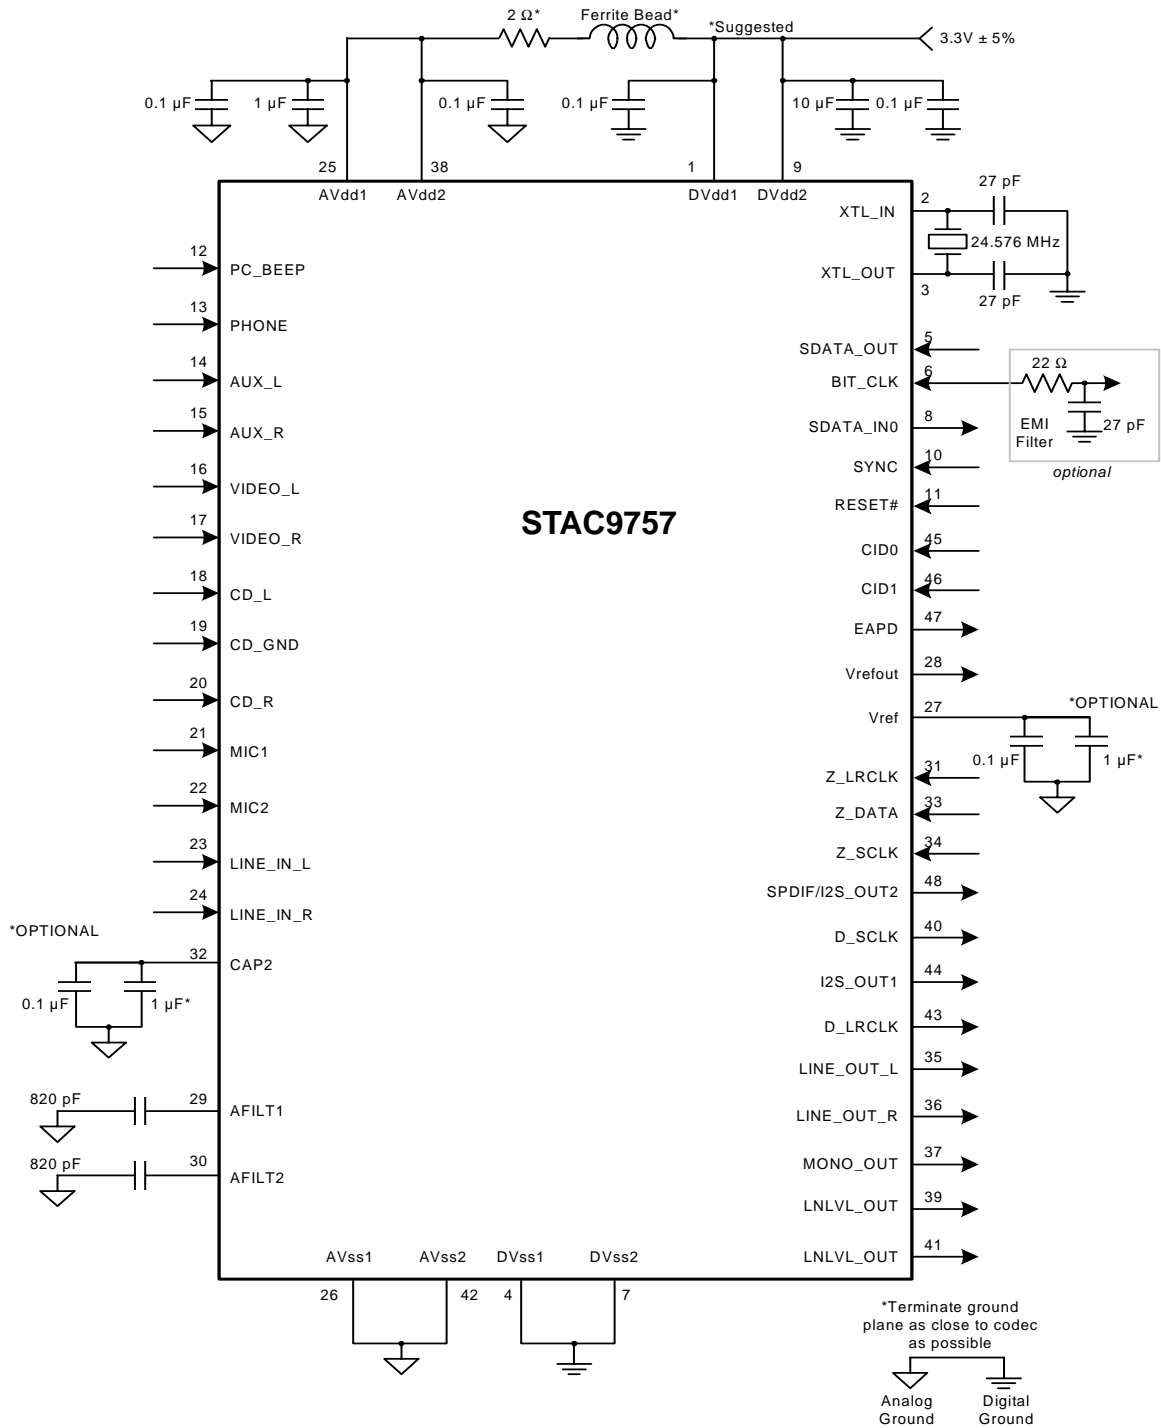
2 Ω*
Ferrite Bead*
*Suggested
3.3V ± 5%

0.1 µF
1 µF
0.1 µF
0.1 µF
10 µF
0.1 µF

25
38
1
9
AVdd1
AVdd2
DVdd1
DVdd2

2
27 pF
XTL_IN
24.576 MHz
XTL_OUT
3
27 pF

12 PC_BEEP
13 PHONE
14 AUX_L
15 AUX_R
16 VIDEO_L
17 VIDEO_R
18 CD_L
19 CD_GND
20 CD_R
21 MIC1
22 MIC2
23 LINE_IN_L
24 LINE_IN_R

*OPTIONAL
32 CAP2
0.1 µF
1 µF*

820 pF
29 AFILT1
820 pF
30 AFILT2

STAC9757

SDATA_OUT 5
BIT_CLK 6
22 Ω
EMI Filter
27 pF
optional
SDATA_IN0 8
SYNC 10
RESET# 11
CID0 45
CID1 46
EAPD 47
Vrefout 28
Vref 27
*OPTIONAL
0.1 µF
1 µF*
Z_LRCLK 31
Z_DATA 33
Z_SCLK 34
SPDIF/I2S_OUT2 48
D_SCLK 40
I2S_OUT1 44
D_LRCLK 43
LINE_OUT_L 35
LINE_OUT_R 36
MONO_OUT 37
LNLVL_OUT 39
LNLVL_OUT 41

AVss1
AVss2
DVss1
DVss2
26
42
4
7

*Terminate ground plane as close to codec as possible
Analog Ground
Digital Ground